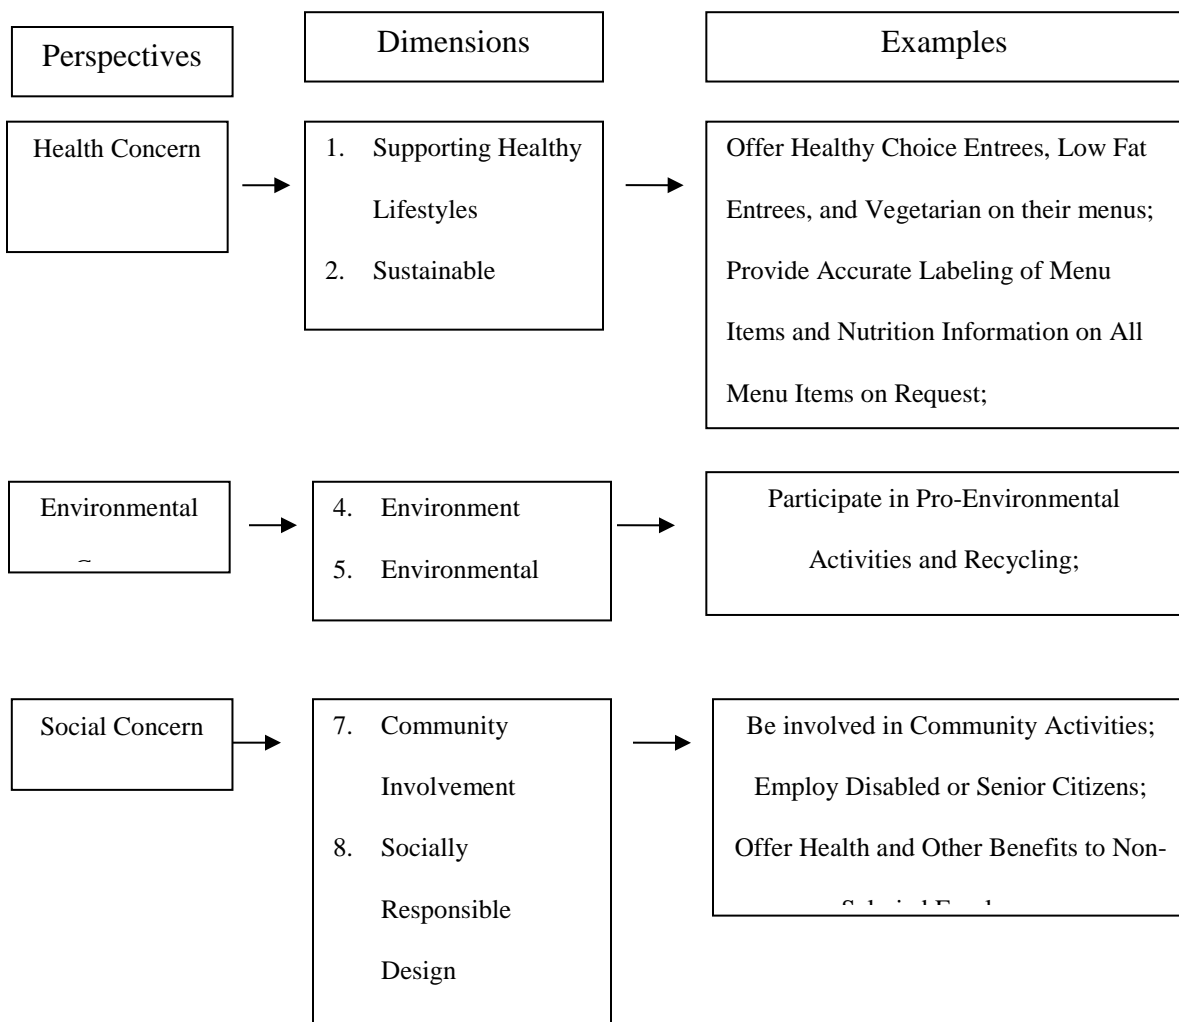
Perspectives

Dimensions

Examples

Health Concern

1. Supporting Healthy Lifestyles
2. Sustainable

Offer Healthy Choice Entrees, Low Fat Entrees, and Vegetarian on their menus; Provide Accurate Labeling of Menu Items and Nutrition Information on All Menu Items on Request;

Environmental

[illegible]

4. Environment
5. Environmental

Participate in Pro-Environmental Activities and Recycling;

Social Concern

7. Community Involvement
8. Socially Responsible Design

Be involved in Community Activities; Employ Disabled or Senior Citizens; Offer Health and Other Benefits to Non-

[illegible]